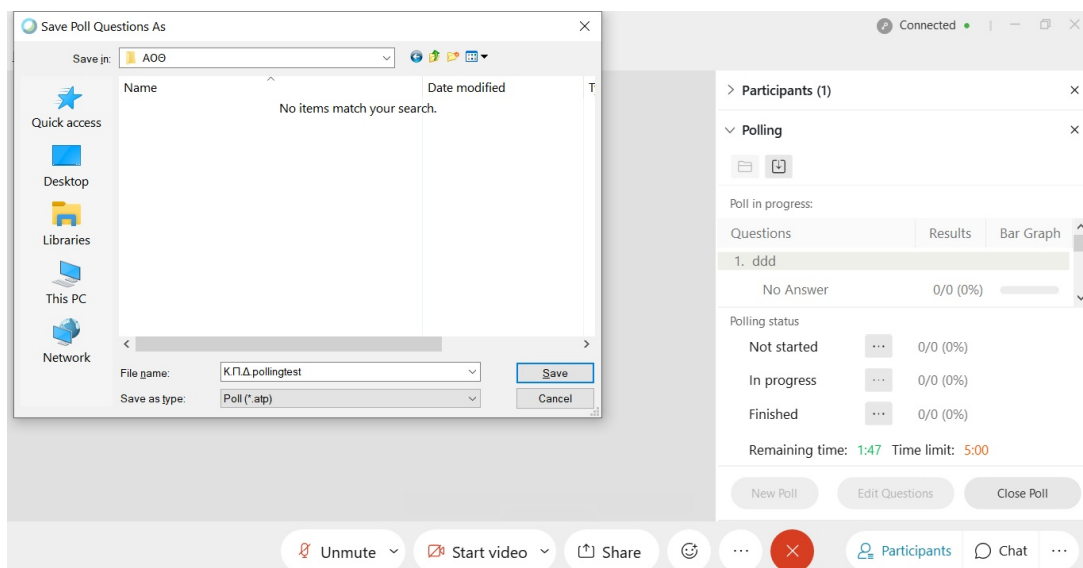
Save Poll Questions As

Save in: ΑΟΘ

Name

Date modified

T

No items match your search.

Quick access

Desktop

Libraries

This PC

Network

File name: Κ.Π.Δ.pollingtest

Save as type: Poll (*.atp)

Save

Cancel

Connected •

Participants (1)

Polling

Poll in progress:

| Questions | Results | Bar Graph |
|---|---|---|
| 1. ddd | | |
| No Answer | 0/0 (0%) | |

Polling status

Not started ··· 0/0 (0%)

In progress ··· 0/0 (0%)

Finished ··· 0/0 (0%)

Remaining time: 1:47 Time limit: 5:00

New Poll

Edit Questions

Close Poll

Unmute

Start video

Share

···

Participants

Chat

···